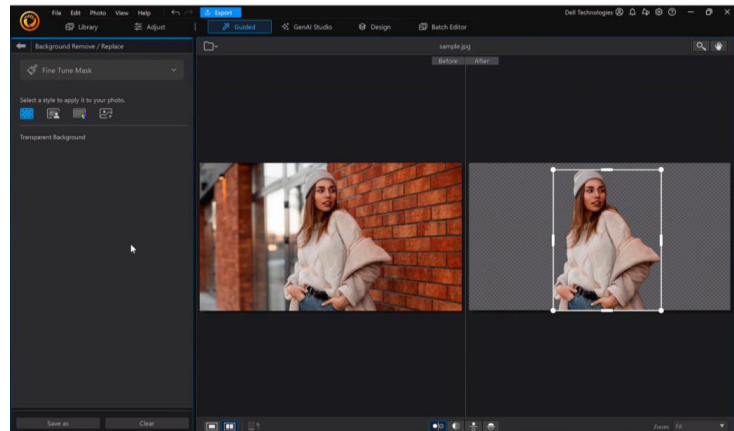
File Edit Photo View Help

Export

Dell Technologies

Library

Adjust

Guided

GenAI Studio

Design

Batch Editor

Background Remove / Replace

sample.jpg

Before

After

Fine Tune Mask

Select a style to apply it to your photo.

Transparent Background

Save as

Clear

Zoom Fit